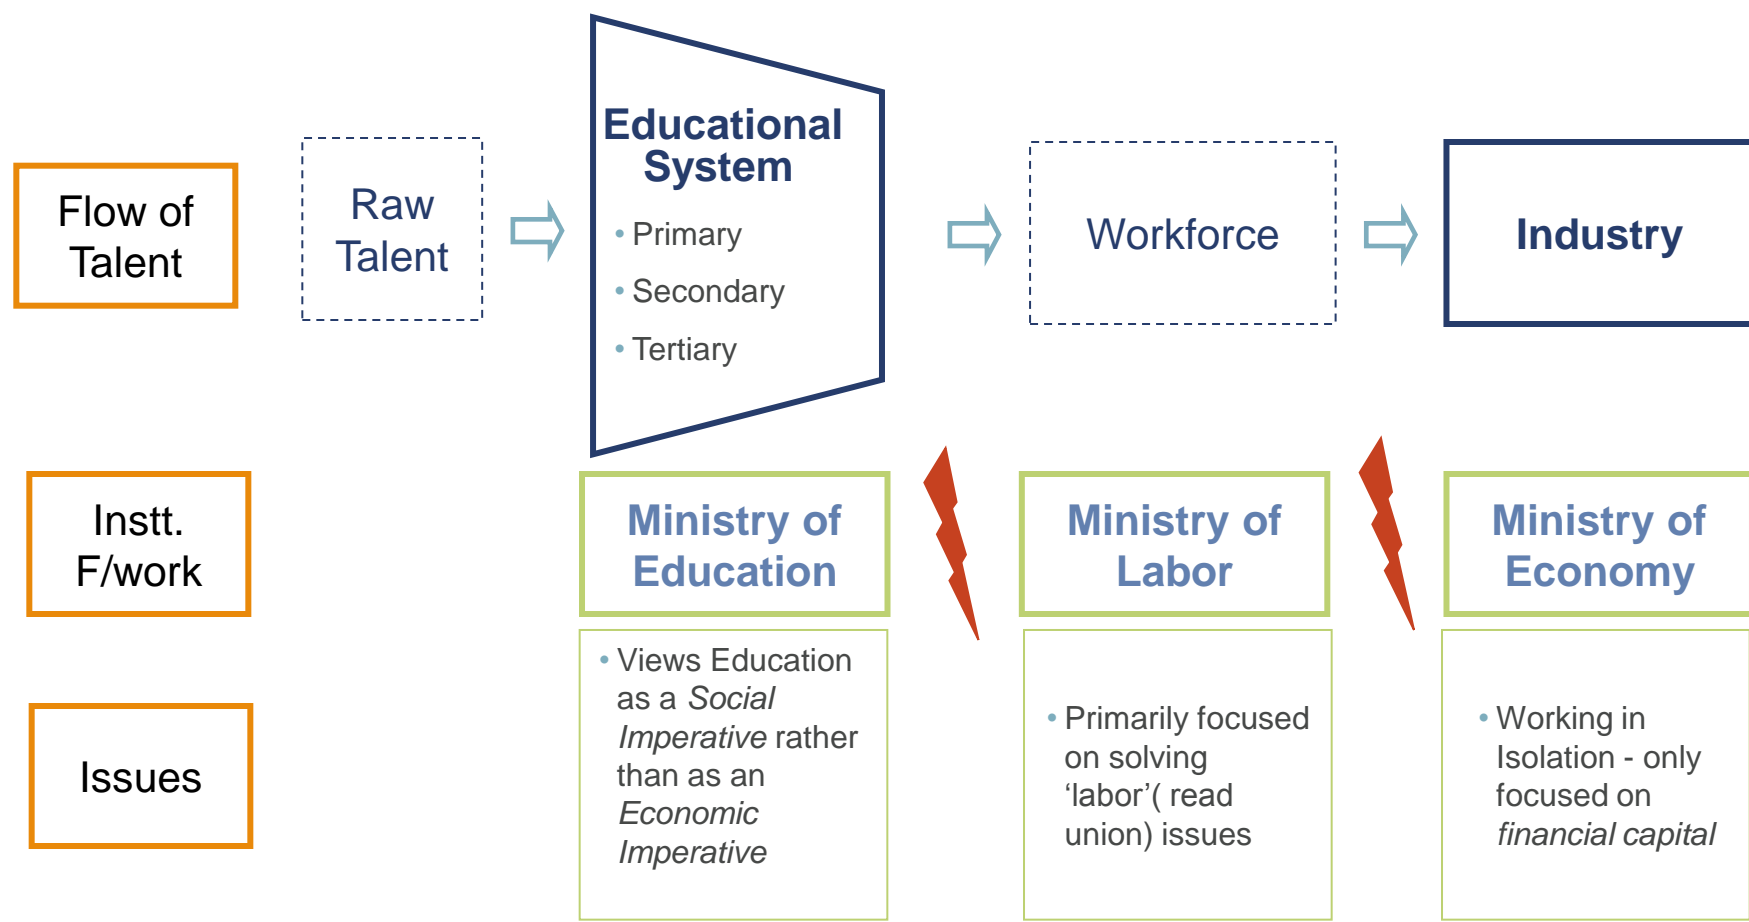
Flow of Talent

Raw Talent

Educational System

• Primary
• Secondary
• Tertiary

Workforce

Industry

Instt. F/work

Ministry of Education

Ministry of Labor

Ministry of Economy

Issues

• Views Education as a *Social Imperative* rather than as an *Economic Imperative*

• Primarily focused on solving ‘labor’( read union) issues

• Working in Isolation - only focused on *financial capital*